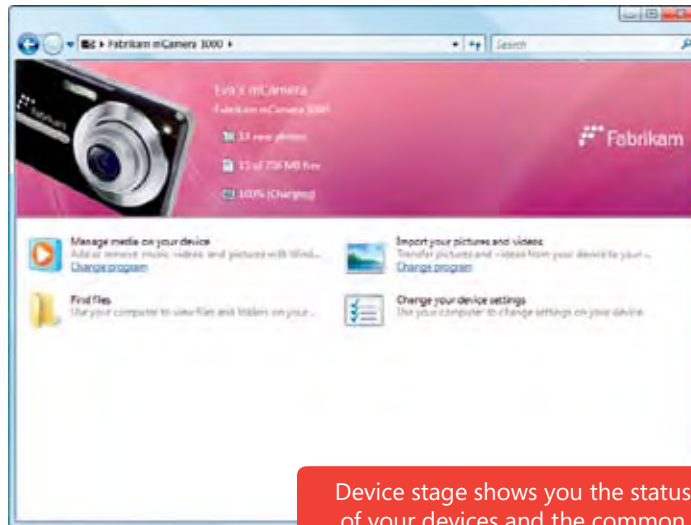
Fabrikam mCamera 3000

Search

Eva's mCamera
Fabrikam mCamera 3000
34 new photos
13 of 256 MB free
100% (Charging)

Fabrikam

Manage media on your device
Add or remove music, videos, and pictures with Wind...
Change program

Import your pictures and videos
Transfer pictures and videos from your device to your ...
Change program

Find files
Use your computer to view files and folders on your...

Change your device settings
Use your computer to change settings on your device

Device stage shows you the status of your devices and the common